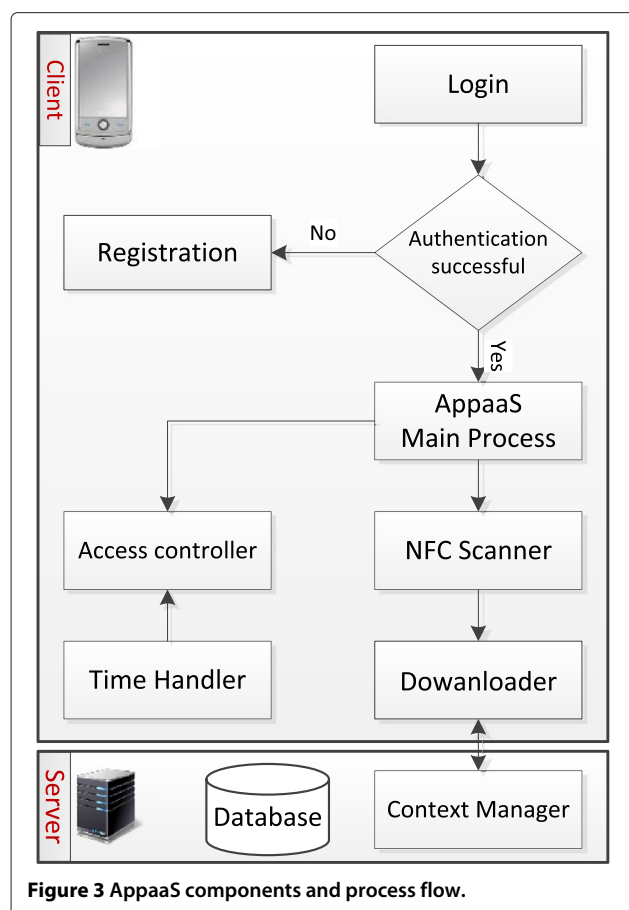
Client

Login

Authentication successful

No

Registration

Yes

AppaaS Main Process

Access controller

NFC Scanner

Time Handler

Dowanloader

Server

Database

Context Manager

**Figure 3 AppaaS components and process flow.**